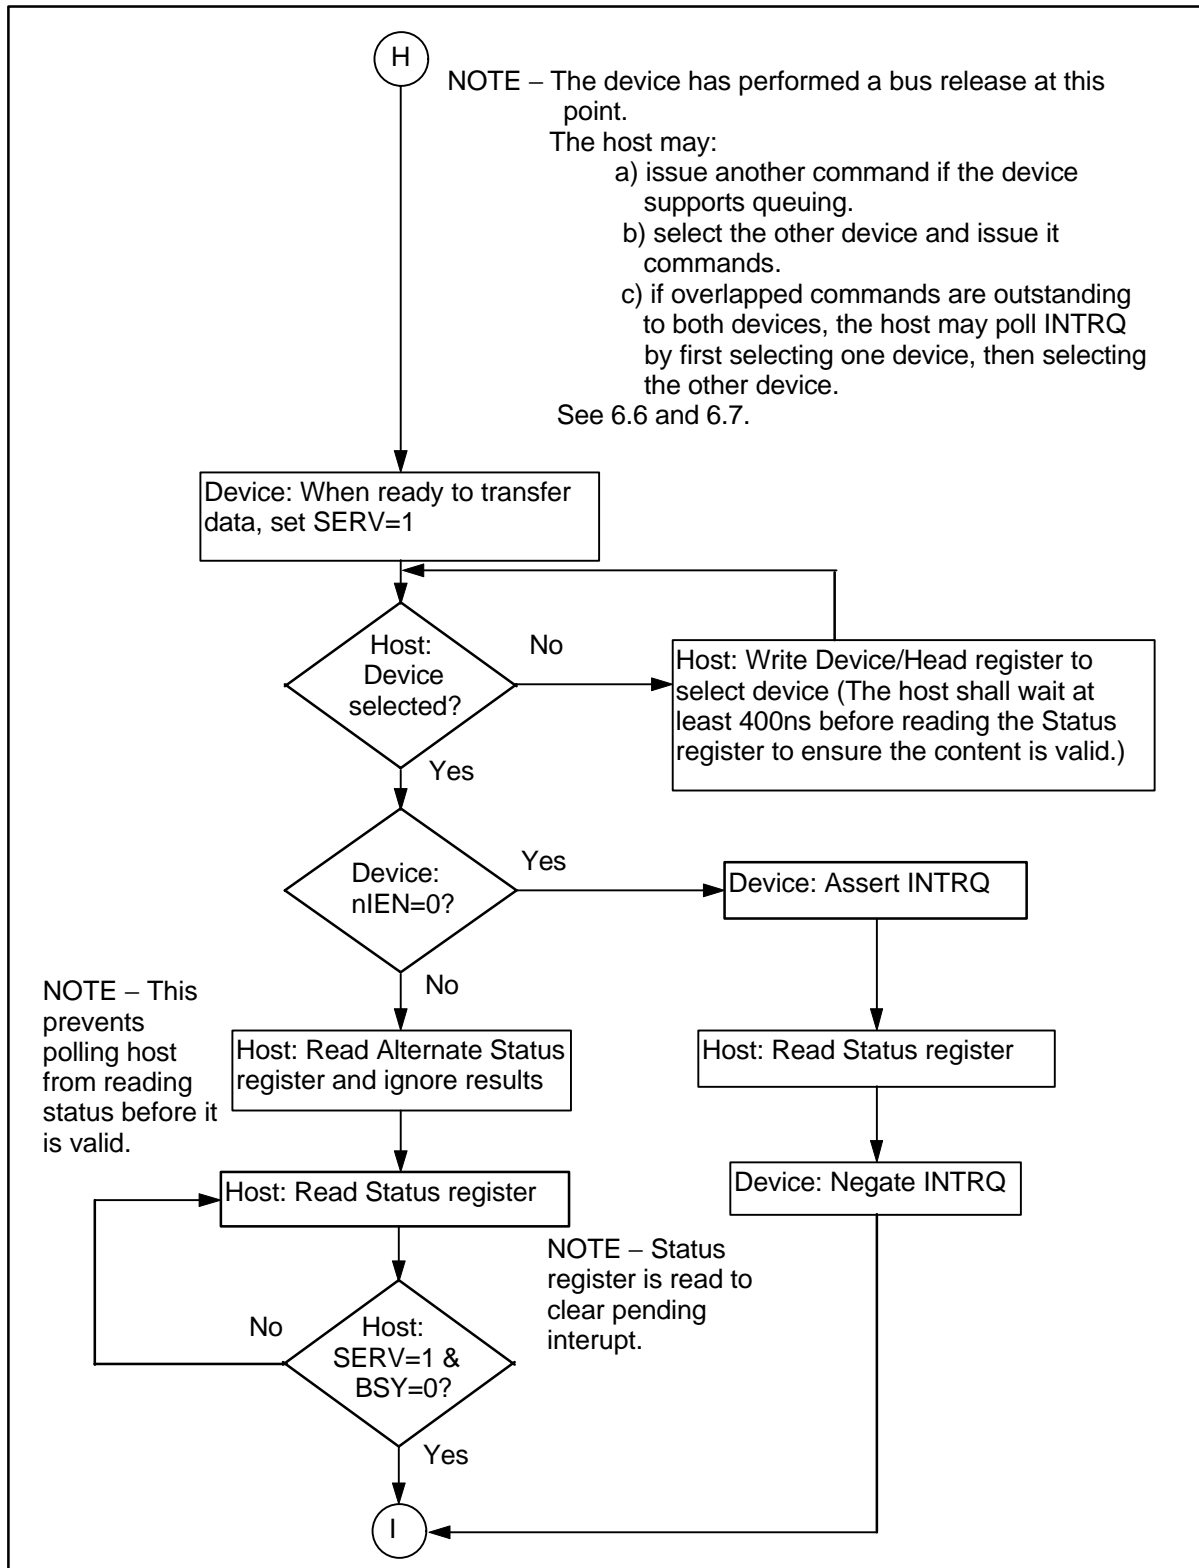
H

NOTE – The device has performed a bus release at this point.
The host may:
a) issue another command if the device supports queuing.
b) select the other device and issue it commands.
c) if overlapped commands are outstanding to both devices, the host may poll INTRQ by first selecting one device, then selecting the other device.
See 6.6 and 6.7.

Device: When ready to transfer data, set SERV=1

Host: Device selected?

No

Host: Write Device/Head register to select device (The host shall wait at least 400ns before reading the Status register to ensure the content is valid.)

Yes

Device: nIEN=0?

Yes

Device: Assert INTRQ

No

NOTE – This prevents polling host from reading status before it is valid.

Host: Read Alternate Status register and ignore results

Host: Read Status register

Device: Negate INTRQ

Host: Read Status register

NOTE – Status register is read to clear pending interupt.

No

Host: SERV=1 & BSY=0?

Yes

I